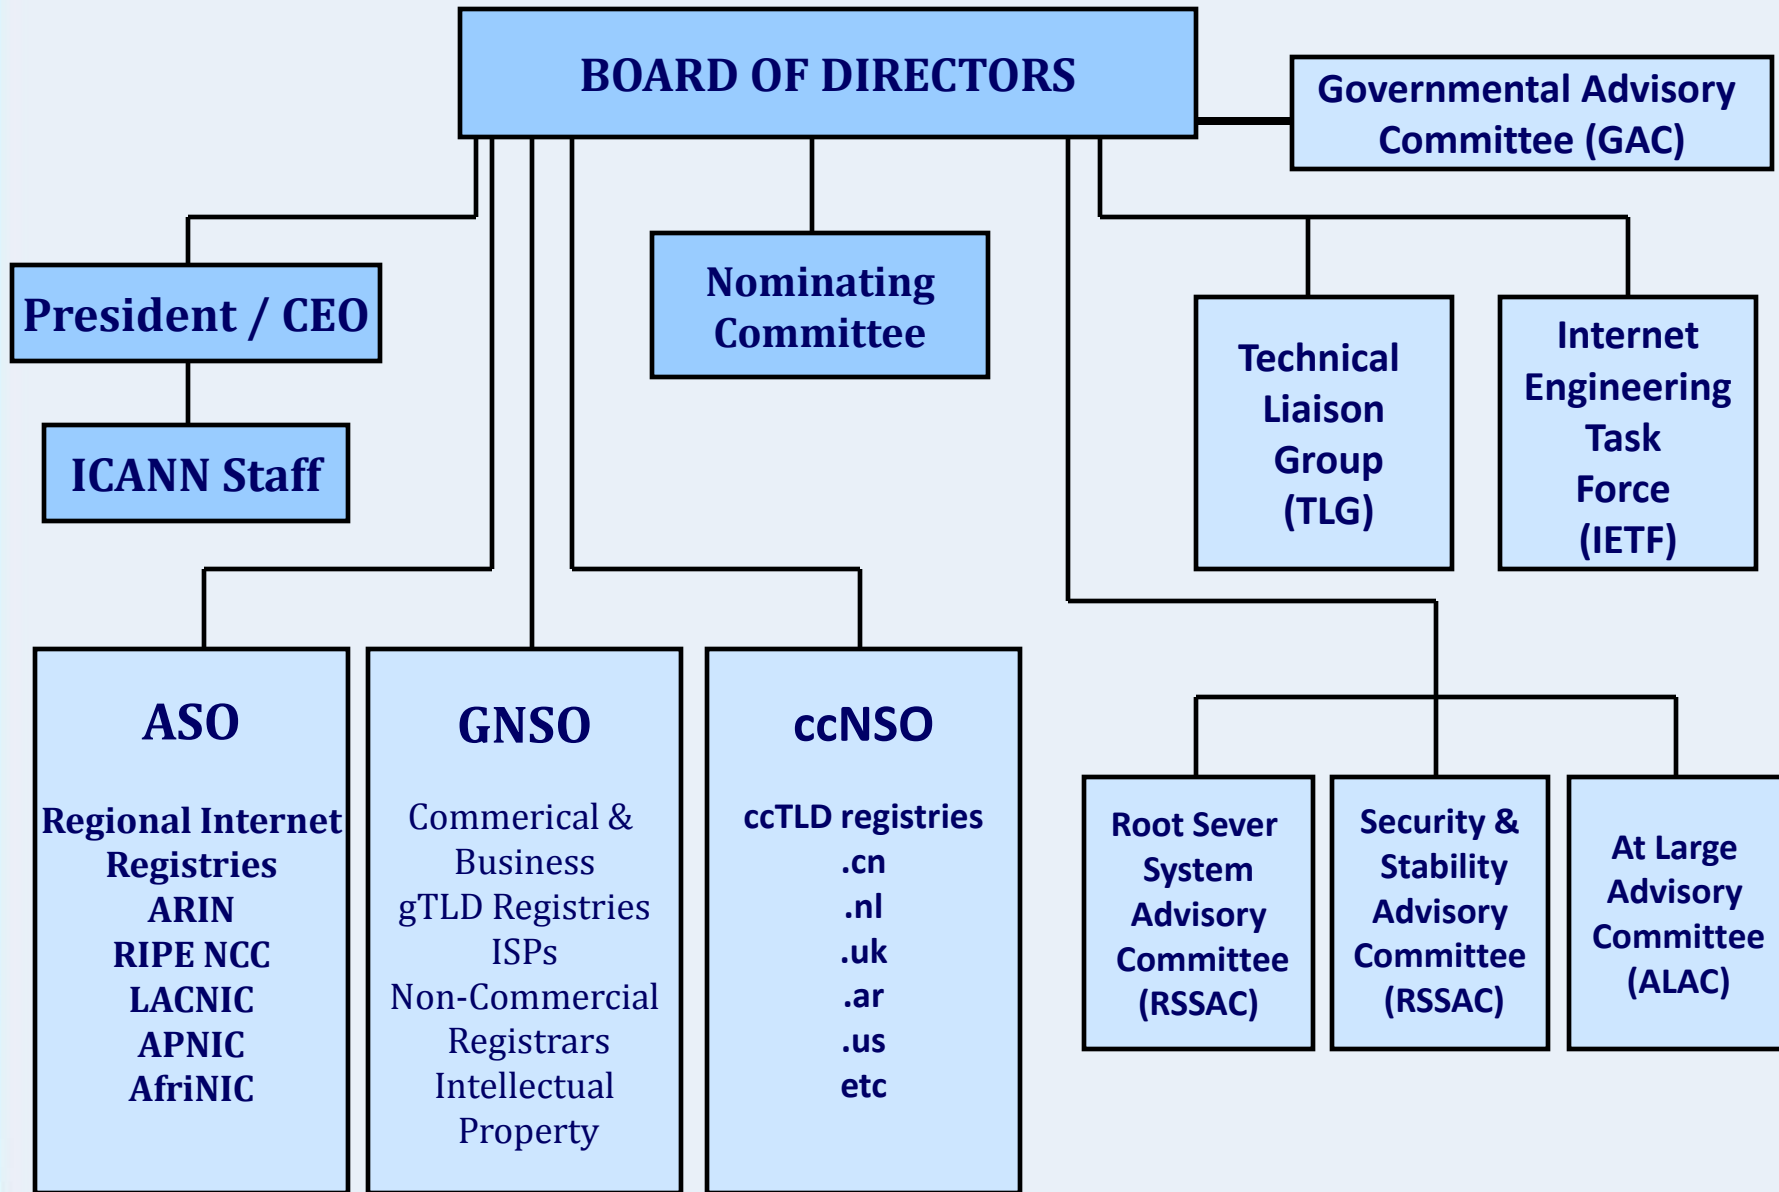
BOARD OF DIRECTORS

Governmental Advisory Committee (GAC)

President / CEO

ICANN Staff

Nominating Committee

Technical Liaison Group (TLG)

Internet Engineering Task Force (IETF)

ASO

Regional Internet Registries
ARIN
RIPE NCC
LACNIC
APNIC
AfriNIC

GNSO

Commerical & Business
gTLD Registries
ISPs
Non-Commercial
Registrars
Intellectual Property

ccNSO

ccTLD registries
.cn
.nl
.uk
.ar
.us
etc

Root Sever System Advisory Committee (RSSAC)

Security & Stability Advisory Committee (RSSAC)

At Large Advisory Committee (ALAC)